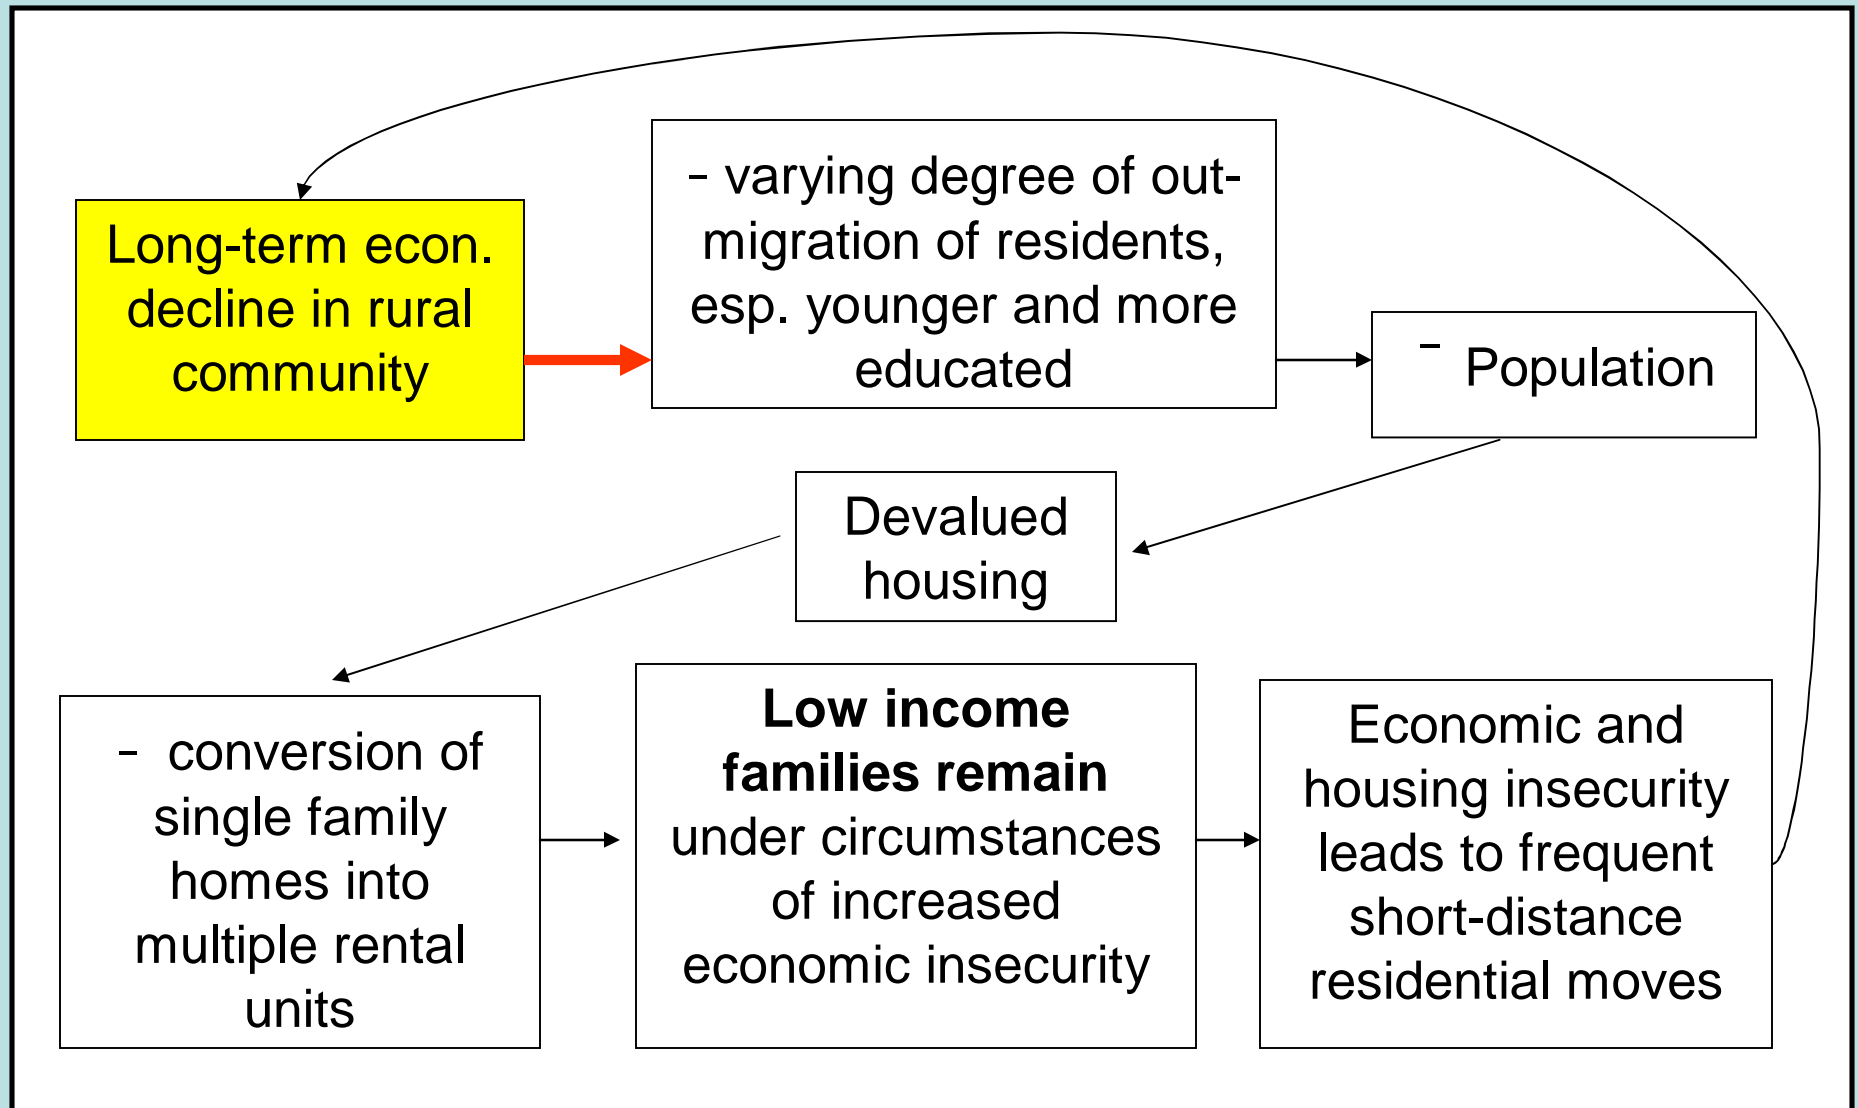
Long-term econ. decline in rural community

- varying degree of out-migration of residents, esp. younger and more educated

- Population

Devalued housing

- conversion of single family homes into multiple rental units

**Low income families remain** under circumstances of increased economic insecurity

Economic and housing insecurity leads to frequent short-distance residential moves